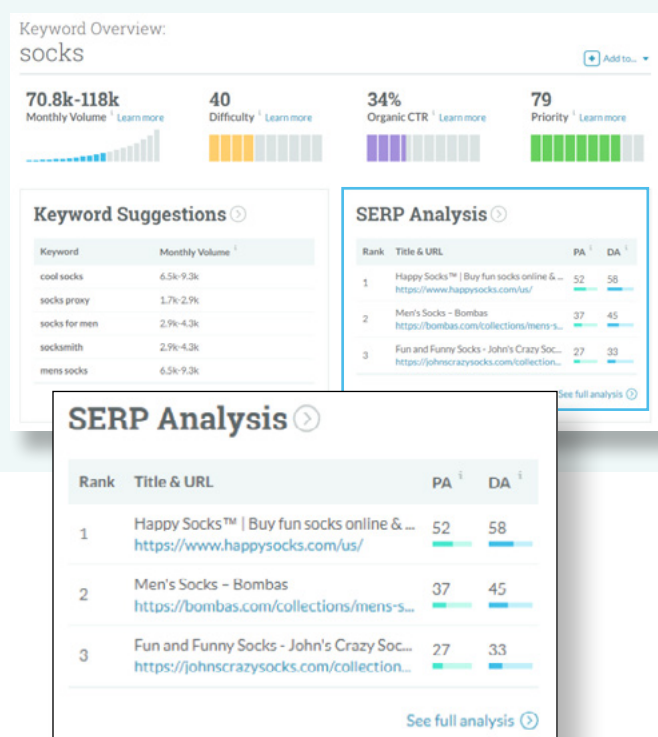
Keyword Overview:
socks

Add to...

70.8k-118k
Monthly Volume Learn more

40
Difficulty Learn more

34%
Organic CTR Learn more

79
Priority Learn more

Keyword Suggestions

| Keyword | Monthly Volume |
|---|---|
| cool socks | 6.5k-9.3k |
| socks proxy | 1.7k-2.9k |
| socks for men | 2.9k-4.3k |
| socksmith | 2.9k-4.3k |
| mens socks | 6.5k-9.3k |

SERP Analysis

| Rank | Title & URL | PA | DA |
|---|---|---|---|
| 1 | Happy Socks™ \| Buy fun socks online & ... https://www.happysocks.com/us/ | 52 | 58 |
| 2 | Men's Socks – Bombas https://bombas.com/collections/mens-s... | 37 | 45 |
| 3 | Fun and Funny Socks - John's Crazy Soc... https://johnscrazysocks.com/collection... | 27 | 33 |

See full analysis

SERP Analysis

| Rank | Title & URL | PA | DA |
|---|---|---|---|
| 1 | Happy Socks™ \| Buy fun socks online & ... https://www.happysocks.com/us/ | 52 | 58 |
| 2 | Men's Socks – Bombas https://bombas.com/collections/mens-s... | 37 | 45 |
| 3 | Fun and Funny Socks - John's Crazy Soc... https://johnscrazysocks.com/collection... | 27 | 33 |

See full analysis